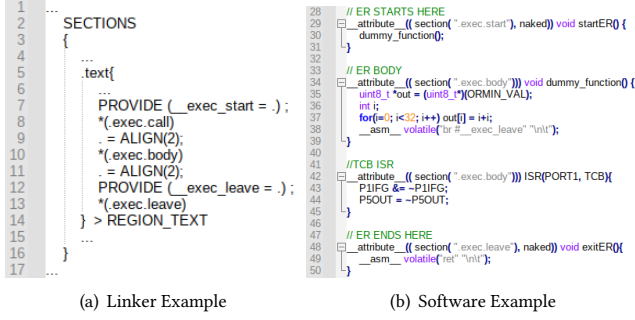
1 ...
2 SECTIONS
3 {
4 ...
5 .text{
6 ...
7 PROVIDE (__exec_start = .) ;
8 *(.exec.call)
9 . = ALIGN(2);
10 *(.exec.body)
11 . = ALIGN(2);
12 PROVIDE (__exec_leave = .) ;
13 *(.exec.leave)
14 } > REGION_TEXT
15 ...
16 }
17 ...

(a) Linker Example

28 // ER STARTS HERE
29 __attribute__(( section( ".exec.start"), naked)) void startER() {
30 dummy_function();
31 }
32
33 // ER BODY
34 __attribute__(( section( ".exec.body"))) void dummy_function() {
35 uint8_t *out = (uint8_t*)(ORMIN_VAL);
36 int i;
37 for(i=0; i<32; i++) out[i] = i+i;
38 __asm__ volatile("br #__exec_leave" "\n\t");
39 }
40
41 //TCB ISR
42 __attribute__(( section( ".exec.body"))) ISR(PORT1, TCB){
43 P1IFG &= ~P1IFG;
44 P5OUT = ~P5OUT;
45 }
46
47 // ER ENDS HERE
48 __attribute__(( section( ".exec.leave"), naked)) void exitER(){
49 __asm__ volatile("ret" "\n\t");
50 }

(b) Software Example